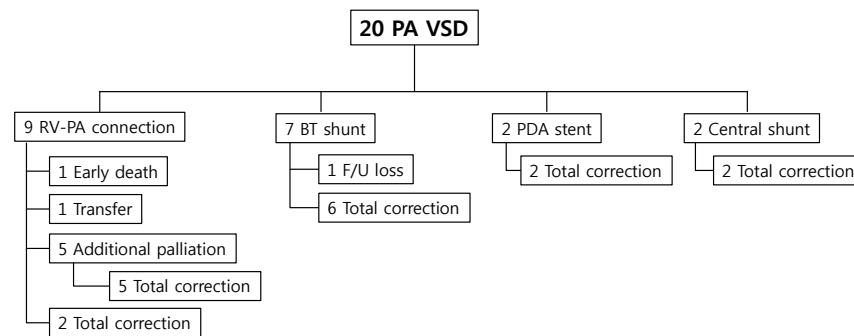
20 PA VSD

9 RV-PA connection

1 Early death

1 Transfer

5 Additional palliation

5 Total correction

2 Total correction

7 BT shunt

1 F/U loss

6 Total correction

2 PDA stent

2 Total correction

2 Central shunt

2 Total correction